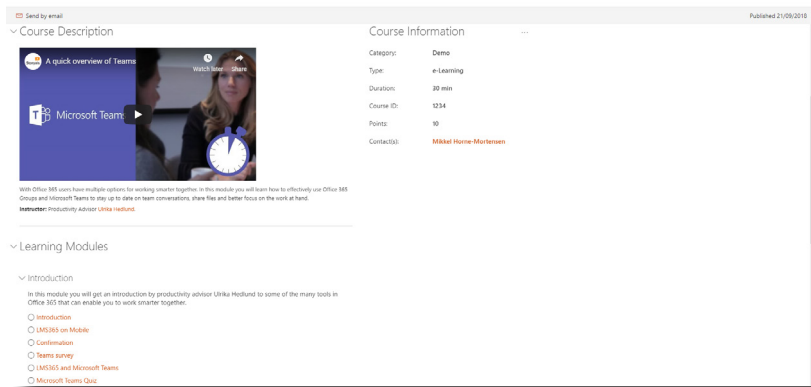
Send by email

Published 21/09/2018

Course Description

A quick overview of Teams

Watch later

Share

Microsoft Teams

With Office 365 users have multiple options for working smarter together. In this module you will learn how to effectively use Office 365 Groups and Microsoft Teams to stay up to date on team conversations, share files and better focus on the work at hand.

Instructor: Productivity Advisor Ulrika Hedlund

Course Information

...

| Category: | Demo |
|---|---|
| Type: | e-Learning |
| Duration: | 30 min |
| Course ID: | 1234 |
| Points: | 10 |
| Contact(s): | Mikkel Horne-Mortensen |

Learning Modules

Introduction

In this module you will get an introduction by productivity advisor Ulrika Hedlund to some of the many tools in Office 365 that can enable you to work smarter together.

Introduction

LMS365 on Mobile

Confirmation

Teams survey

LMS365 and Microsoft Teams

Microsoft Teams Quiz